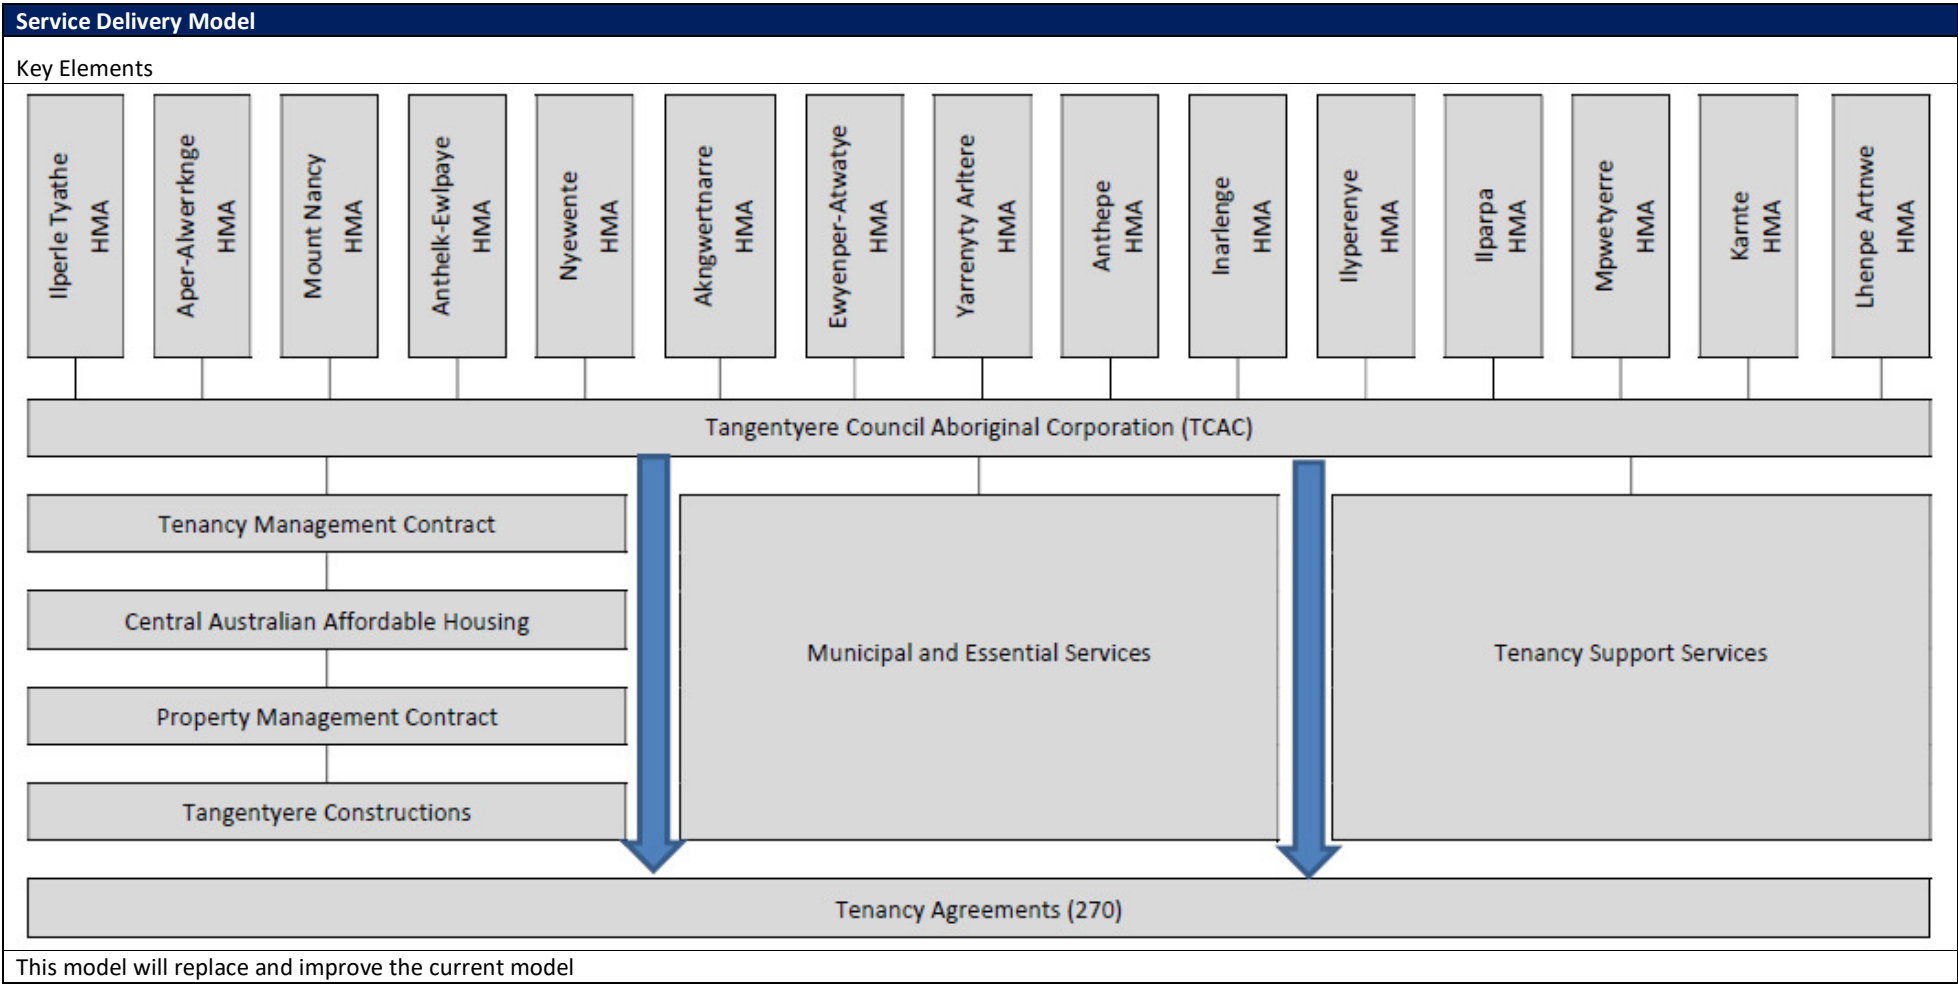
Service Delivery Model

Key Elements

Ilperle Tyathe HMA

Aper-Alwerrknge HMA

Mount Nancy HMA

Anthelk-Ewlpaye HMA

Nyewente HMA

Akngwertnarre HMA

Ewyenper-Atwatye HMA

Yarrenyty Arltere HMA

Anthepe HMA

Inarlenge HMA

Ilyperenye HMA

Ilparpa HMA

Mpwetyerre HMA

Karnte HMA

Lhenpe Artnwe HMA

Tangentyere Council Aboriginal Corporation (TCAC)

Tenancy Management Contract

Central Australian Affordable Housing

Property Management Contract

Tangentyere Constructions

Municipal and Essential Services

Tenancy Support Services

Tenancy Agreements (270)

This model will replace and improve the current model